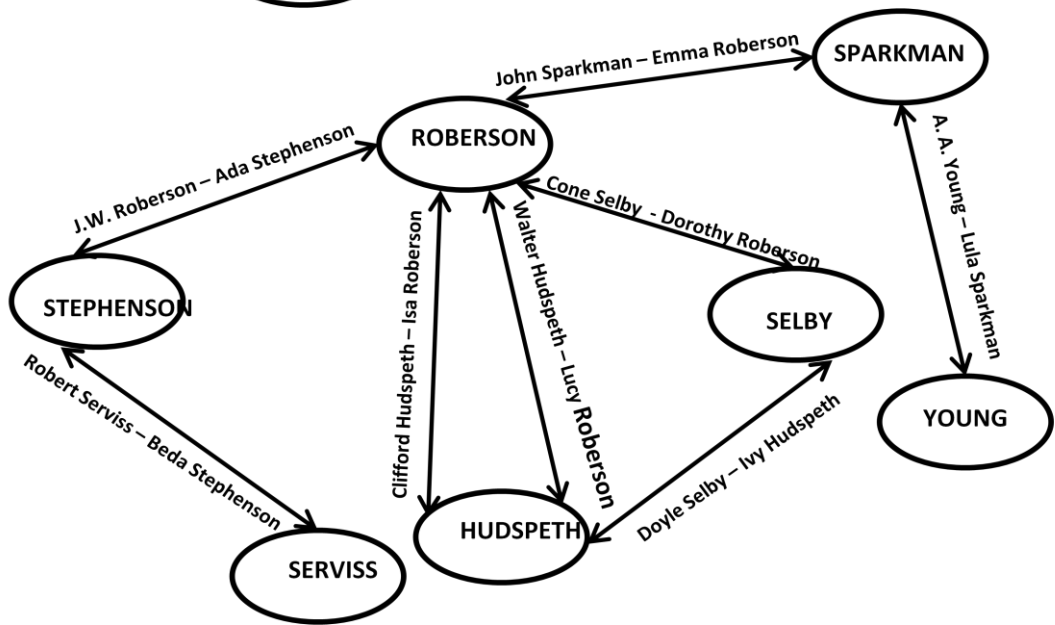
SPARKMAN

John Sparkman – Emma Roberson

ROBERSON

J.W. Roberson – Ada Stephenson

A. A. Young – Lula Sparkman

Cone Selby - Dorothy Roberson

STEPHENSON

Clifford Hudspeth – Isa Roberson

Walter Hudspeth – Lucy Roberson

SELBY

Robert Serviss – Beda Stephenson

YOUNG

Doyle Selby – Ivy Hudspeth

HUDSPETH

SERVISS